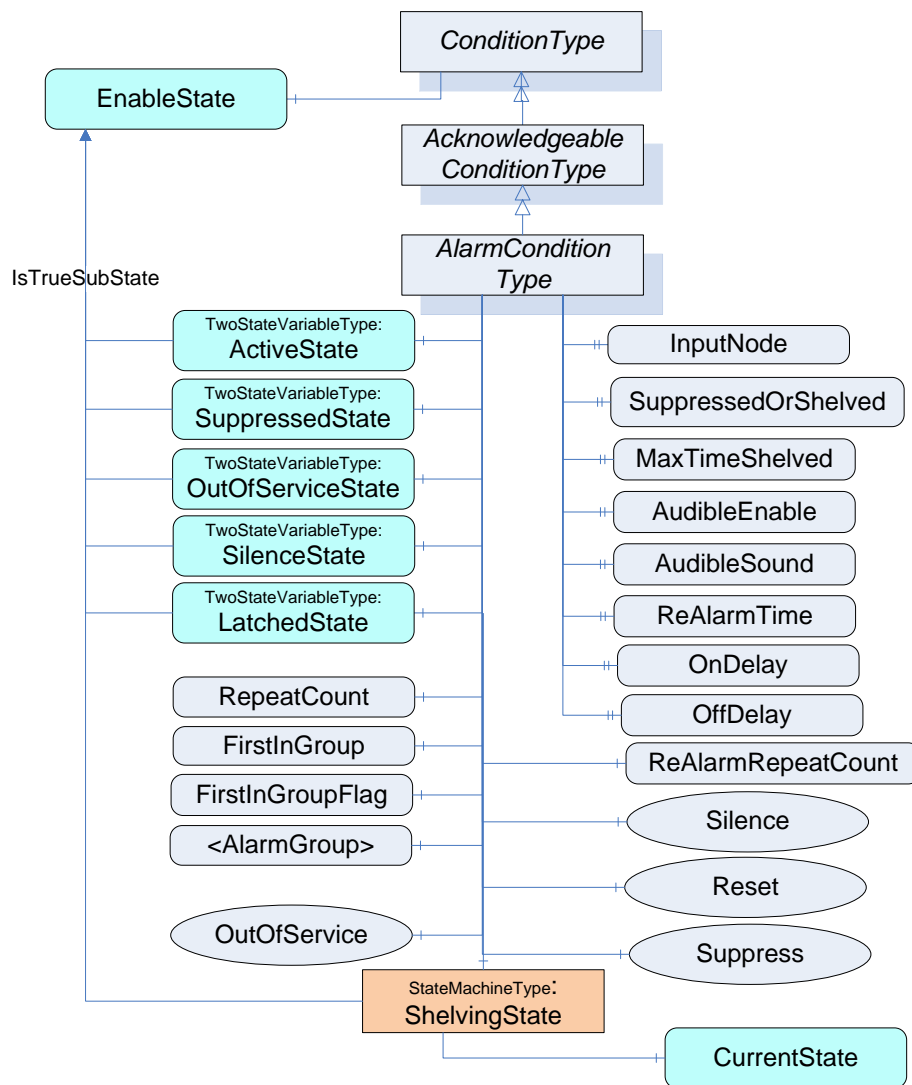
ConditionType

EnableState

Acknowledgeable ConditionType

AlarmCondition Type

IsTrueSubState

TwoStateVariableType: ActiveState

TwoStateVariableType: SuppressedState

TwoStateVariableType: OutOfServiceState

TwoStateVariableType: SilenceState

TwoStateVariableType: LatchedState

InputNode

SuppressedOrShelved

MaxTimeShelved

AudibleEnable

AudibleSound

ReAlarmTime

OnDelay

OffDelay

RepeatCount

FirstInGroup

FirstInGroupFlag

<AlarmGroup>

ReAlarmRepeatCount

Silence

Reset

OutOfService

Suppress

StateMachineType: ShelvingState

CurrentState